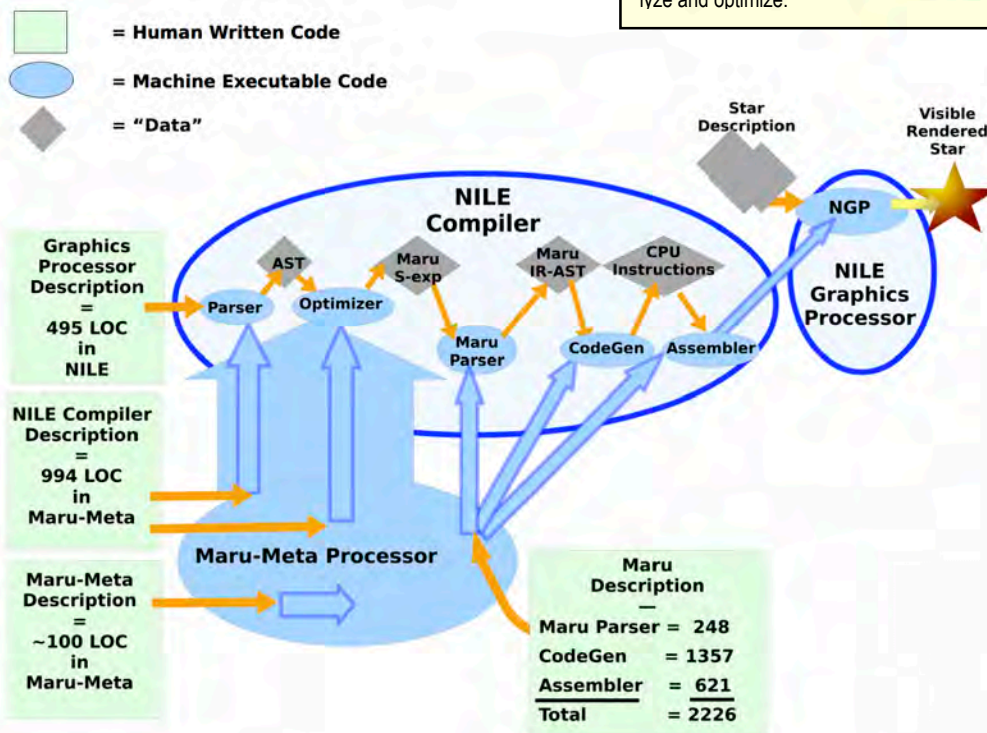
lyze and optimize.

= Human Written Code

= Machine Executable Code

= "Data"

Star Description

Visible Rendered Star

NILE Compiler

NGP

NILE Graphics Processor

Graphics Processor Description = 495 LOC in NILE

AST

Parser

Optimizer

Maru S-exp

Maru Parser

Maru IR-AST

CPU Instructions

CodeGen

Assembler

NILE Compiler Description = 994 LOC in Maru-Meta

Maru-Meta Processor

Maru-Meta Description = ~100 LOC in Maru-Meta

Maru Description —

Maru Parser = 248

CodeGen = 1357

Assembler = 621

Total = 2226